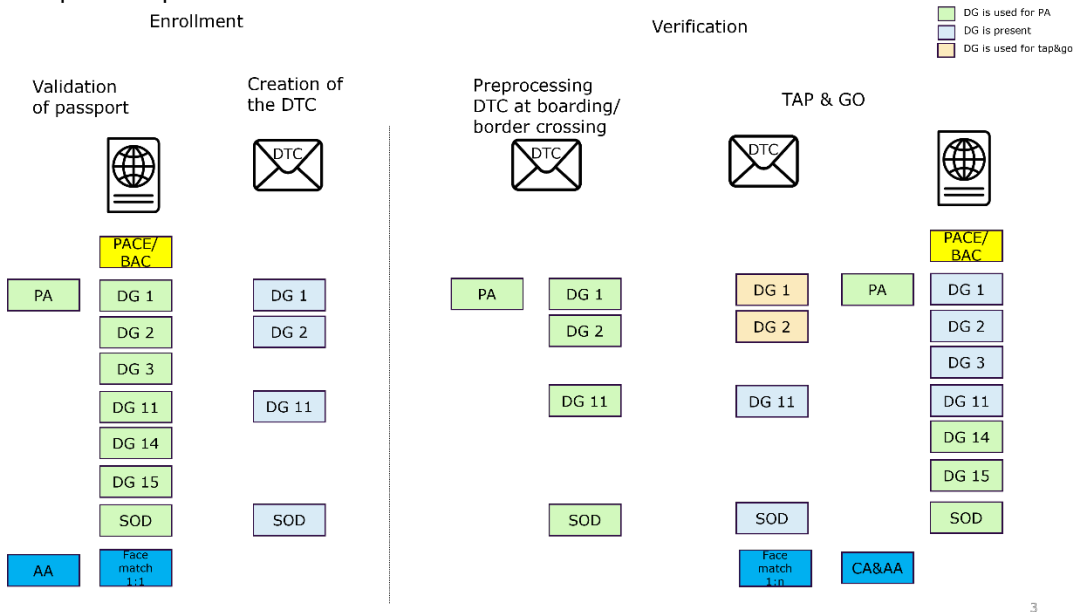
Enrollment

Verification

DG is used for PA
DG is present
DG is used for tap&go

Validation of passport

Creation of the DTC

Preprocessing DTC at boarding/ border crossing

TAP & GO

DTC

DTC

DTC

PACE/ BAC

PA

DG 1

DG 2

DG 3

DG 11

DG 14

DG 15

SOD

AA

Face match 1:1

DG 1

DG 2

DG 11

SOD

PA

DG 1

DG 2

DG 11

SOD

DG 1

DG 2

DG 11

SOD

Face match 1:n

PA

CA&AA

PACE/ BAC

DG 1

DG 2

DG 3

DG 11

DG 14

DG 15

SOD

3